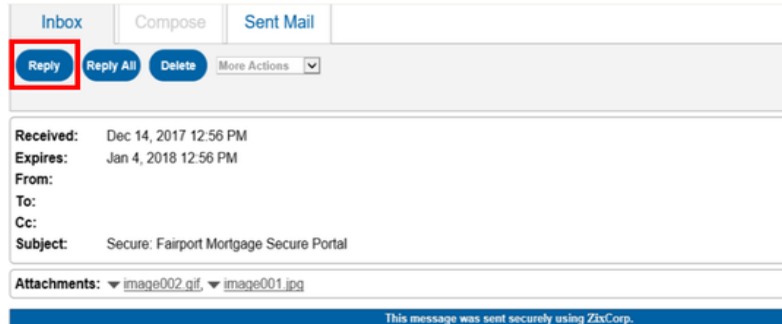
Inbox Compose Sent Mail

Reply Reply All Delete More Actions

Received: Dec 14, 2017 12:56 PM
Expires: Jan 4, 2018 12:56 PM
From:
To:
Cc:
Subject: Secure: Fairport Mortgage Secure Portal

Attachments: image002.gif, image001.jpg

This message was sent securely using ZixCorp.